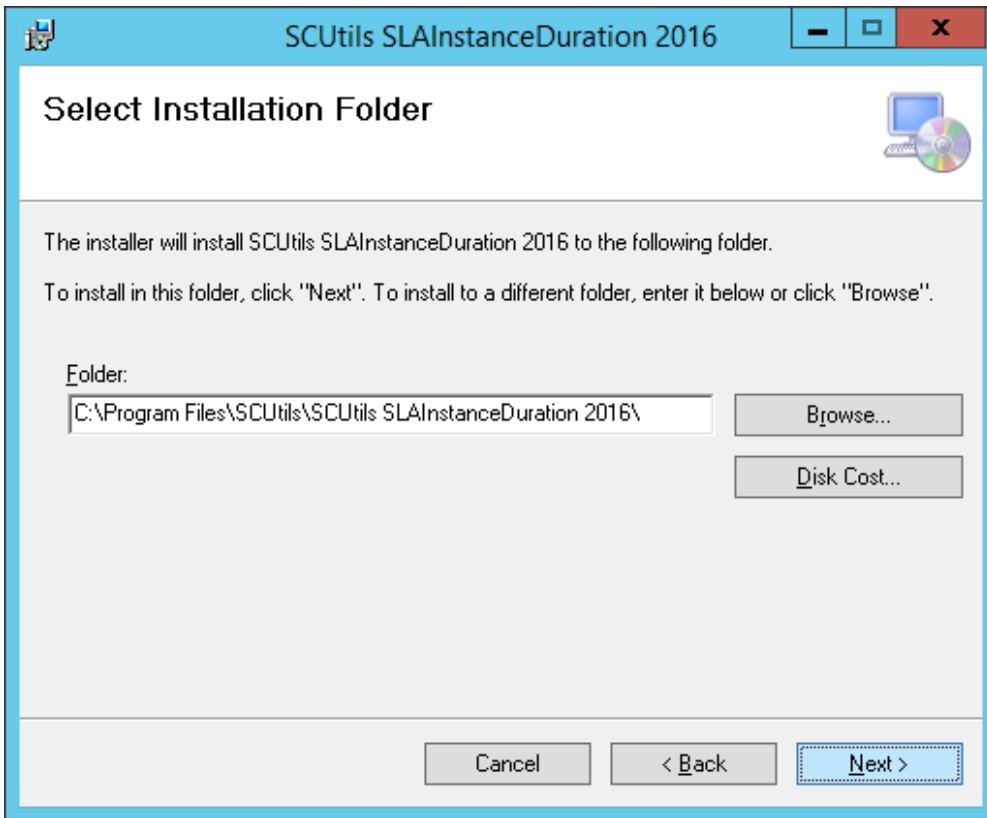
SCUtils SLAInstanceDuration 2016

Select Installation Folder

The installer will install SCUtils SLAInstanceDuration 2016 to the following folder.

To install in this folder, click "Next". To install to a different folder, enter it below or click "Browse".

Folder:

C:\Program Files\SCUtils\SCUtils SLAInstanceDuration 2016\

Browse...

Disk Cost...

Cancel

< Back

Next >